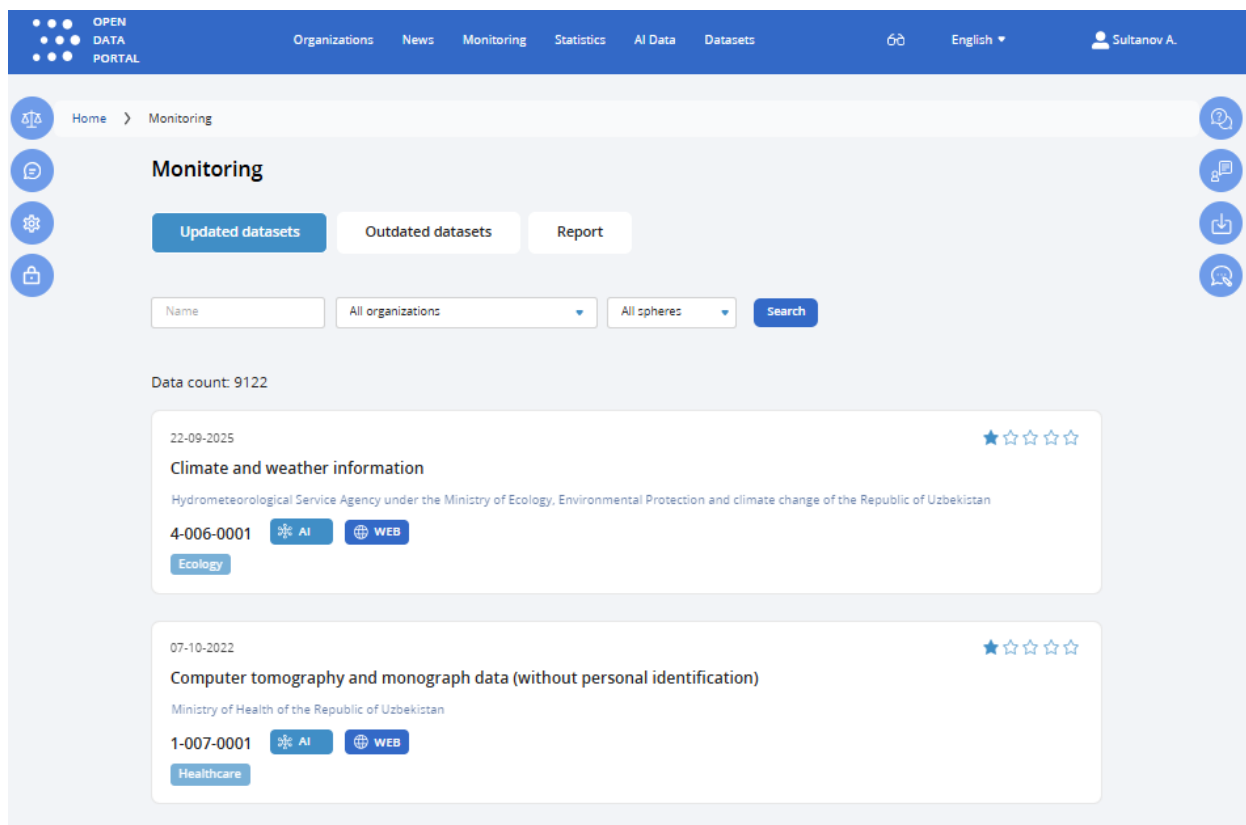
OPEN DATA PORTAL

Organizations News Monitoring Statistics AI Data Datasets

English ▾

Sultanov A.

Home › Monitoring

Monitoring

Updated datasets

Outdated datasets

Report

Name

All organizations

All spheres

Search

Data count: 9122

22-09-2025

Climate and weather information

Hydrometeorological Service Agency under the Ministry of Ecology, Environmental Protection and climate change of the Republic of Uzbekistan

4-006-0001 AI WEB

Ecology

07-10-2022

Computer tomography and monograph data (without personal identification)

Ministry of Health of the Republic of Uzbekistan

1-007-0001 AI WEB

Healthcare